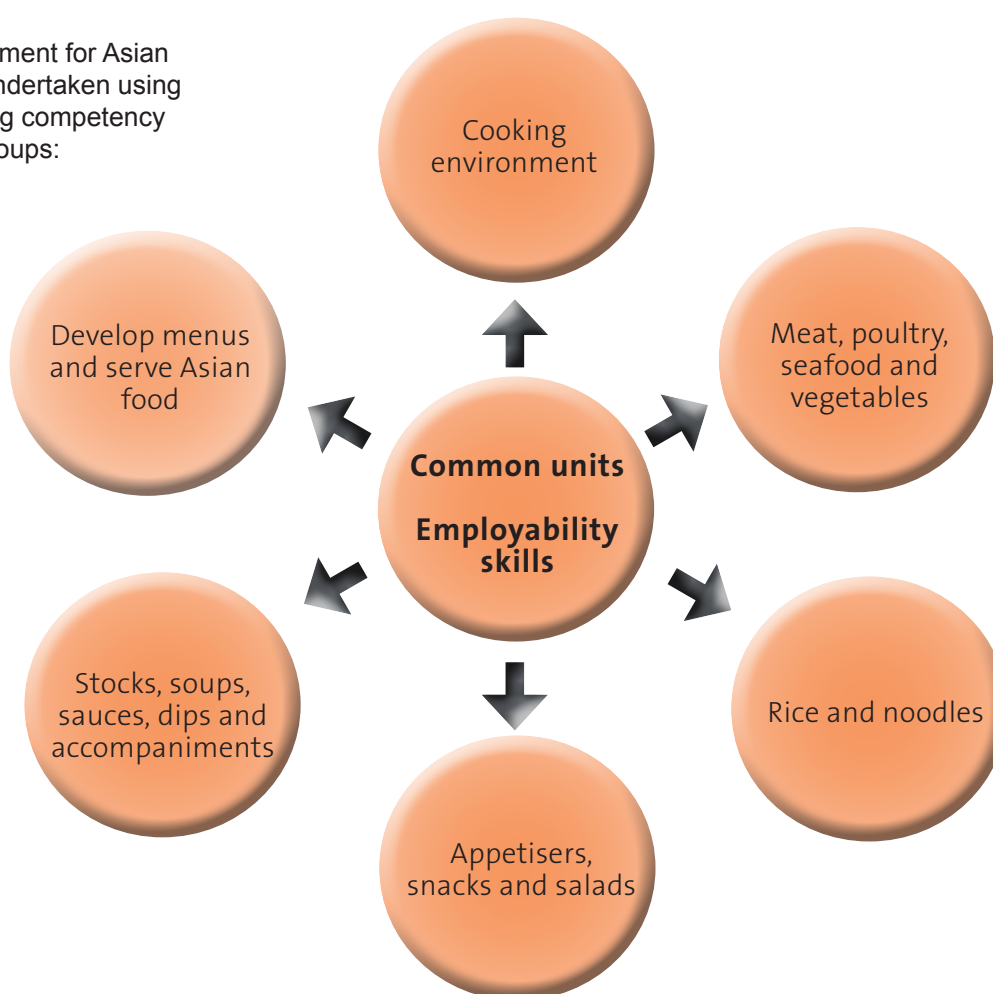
ment for Asian ndertaken using g competency oups:

Cooking environment

Develop menus and serve Asian food

Meat, poultry, seafood and vegetables

Common units

Employability skills

Stocks, soups, sauces, dips and accompaniments

Rice and noodles

Appetisers, snacks and salads